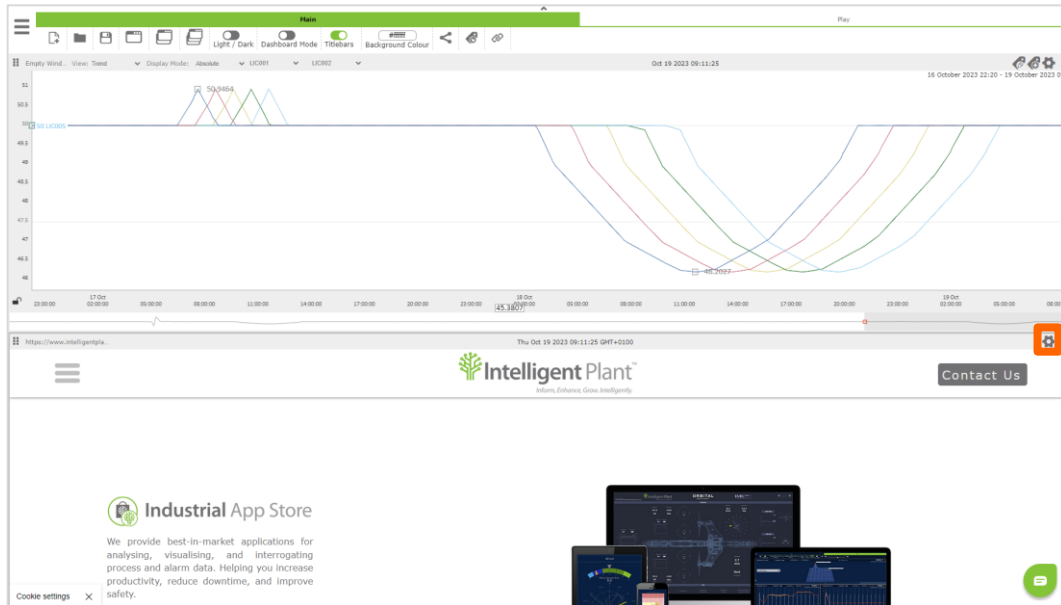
Main

Play

Light / Dark Dashboard Mode Titlebars #fff Background Colour

Empty Wind... View: Trend Display Mode: Absolute LIC001 LIC002

Oct 19 2023 09:11:25

16 October 2023 22:20 - 19 October 2023 0

51
50.5
50
49.5
49
48.5
48
47.5
47
46.5
46

50.9464
50 LIC005
46.2027

23:00:00
17 Oct 02:00:00
05:00:00
08:00:00
11:00:00
14:00:00
17:00:00
20:00:00
23:00:00
18 Oct 02:00:00
05:00:00
08:00:00
11:00:00
14:00:00
17:00:00
20:00:00
23:00:00
19 Oct 02:00:00
05:00:00

45.3807

https://www.intelligentpla...

Thu Oct 19 2023 09:11:25 GMT+0100

Intelligent Plant™
Inform, Enhance, Grow, Intelligently.

Contact Us

Industrial App Store

We provide best-in-market applications for analysing, visualising, and interrogating process and alarm data. Helping you increase productivity, reduce downtime, and improve safety.

Cookie settings ×